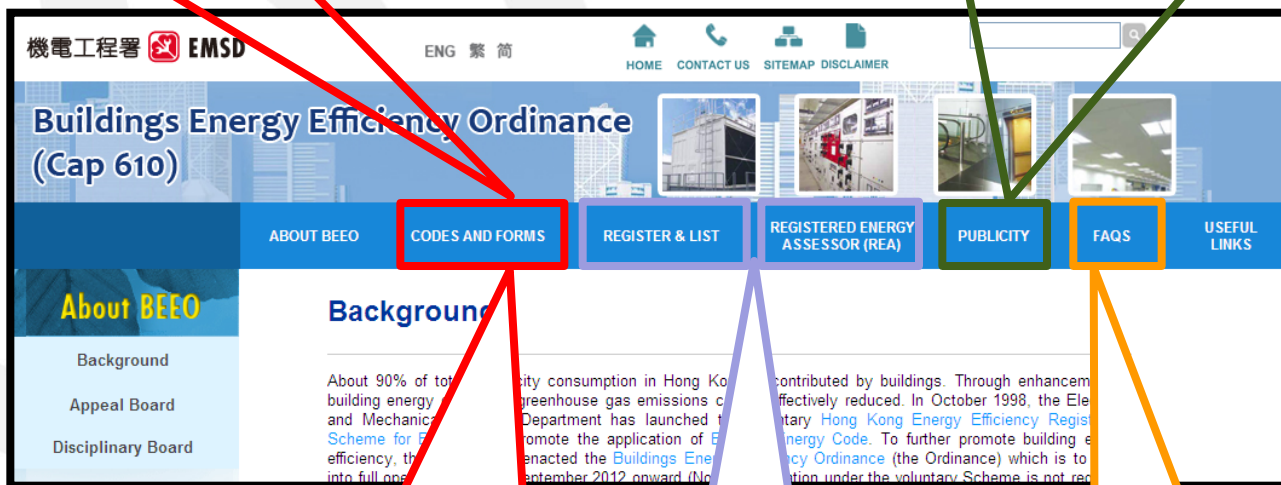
機電工程署 EMSD

ENG 繁 简

HOME CONTACT US SITEMAP DISCLAIMER

Buildings Energy Efficiency Ordinance (Cap 610)

ABOUT BEEO CODES AND FORMS REGISTER & LIST REGISTERED ENERGY ASSESSOR (REA) PUBLICITY FAQS USEFUL LINKS

About BEEO

Background

Appeal Board

Disciplinary Board

Backgroun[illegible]

About 90% of tot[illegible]city consumption in Hong Ko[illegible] contributed by buildings. Through enhancem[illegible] building energy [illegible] greenhouse gas emissions c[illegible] effectively reduced. In October 1998, the Ele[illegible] and Mechanica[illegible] Department has launched t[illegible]ntary Hong Kong Energy Efficiency Regist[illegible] Scheme for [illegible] promote the application of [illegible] nergy Code. To further promote building e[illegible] efficiency, th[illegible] enacted the Buildings Ener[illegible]cy Ordinance (the Ordinance) which is to into full ope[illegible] eptember 2012 onward (No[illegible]tion under the voluntary Scheme is not req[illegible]